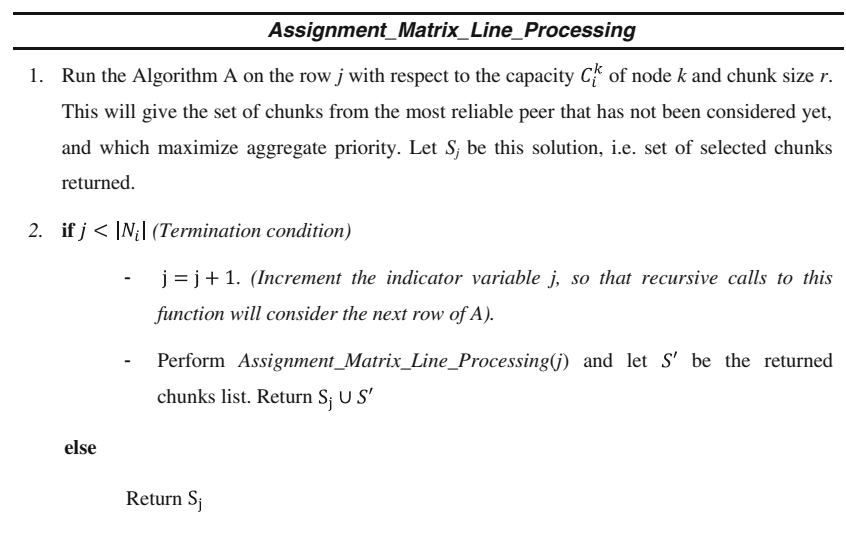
Assignment_Matrix_Line_Processing

1. Run the Algorithm A on the row $j$ with respect to the capacity $C_i^k$ of node $k$ and chunk size $r$. This will give the set of chunks from the most reliable peer that has not been considered yet, and which maximize aggregate priority. Let $S_j$ be this solution, i.e. set of selected chunks returned.

2. **if** $j < |N_i|$ *(Termination condition)*

- $\mathrm{j} = \mathrm{j} + 1$. *(Increment the indicator variable j, so that recursive calls to this function will consider the next row of A).*

- Perform *Assignment_Matrix_Line_Processing*($j$) and let $S'$ be the returned chunks list. Return $\mathrm{S_j} \cup S'$

**else**

Return $\mathrm{S_j}$